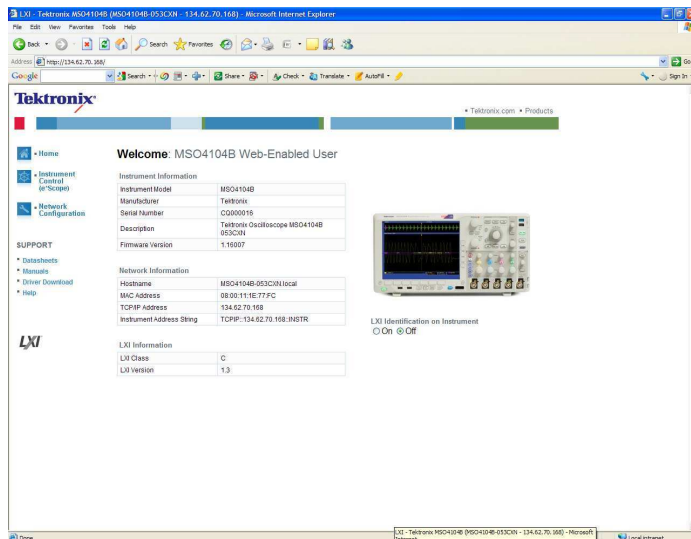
LXI - Tektronix MSO4104B (MSO4104B-053CXN - 134.62.70.168) - Microsoft Internet Explorer

File Edit View Favorites Tools Help

Back Search Favorites

Address http://134.62.70.168/

Go

Google Search Share Check Translate AutoFill

Sign In

Tektronix

• Tektronix.com • Products

• Home

• Instrument Control (e*Scope)

• Network Configuration

SUPPORT

• Datasheets
• Manuals
• Driver Download
• Help

LXI

Welcome: MSO4104B Web-Enabled User

Instrument Information

| Instrument Model | MSO4104B |
|---|---|
| Manufacturer | Tektronix |
| Serial Number | CQ000016 |
| Description | Tektronix Oscilloscope MSO4104B 053CXN |
| Firmware Version | 1.16007 |

Network Information

| Hostname | MSO4104B-053CXN.local |
|---|---|
| MAC Address | 08:00:11:1E:77:FC |
| TCP/IP Address | 134.62.70.168 |
| Instrument Address String | TCPIP::134.62.70.168::INSTR |

LXI Information

| LXI Class | C |
|---|---|
| LXI Version | 1.3 |

LXI Identification on Instrument
On Off

Done

LXI - Tektronix MSO4104B (MSO4104B-053CXN - 134.62.70.168) - Microsoft Internet

Local intranet